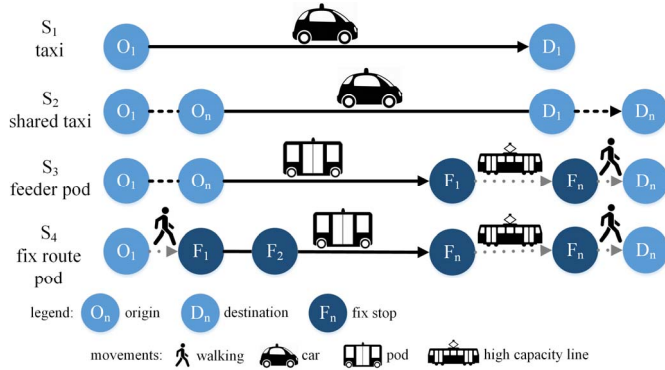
$S_1$
taxi

$O_1$ $D_1$

$S_2$
shared taxi

$O_1$ $O_n$ $D_1$ $D_n$

$S_3$
feeder pod

$O_1$ $O_n$ $F_1$ $F_n$ $D_n$

$S_4$
fix route pod

$O_1$ $F_1$ $F_2$ $F_n$ $F_n$ $D_n$

legend: $O_n$ origin $D_n$ destination $F_n$ fix stop

movements: walking car pod high capacity line